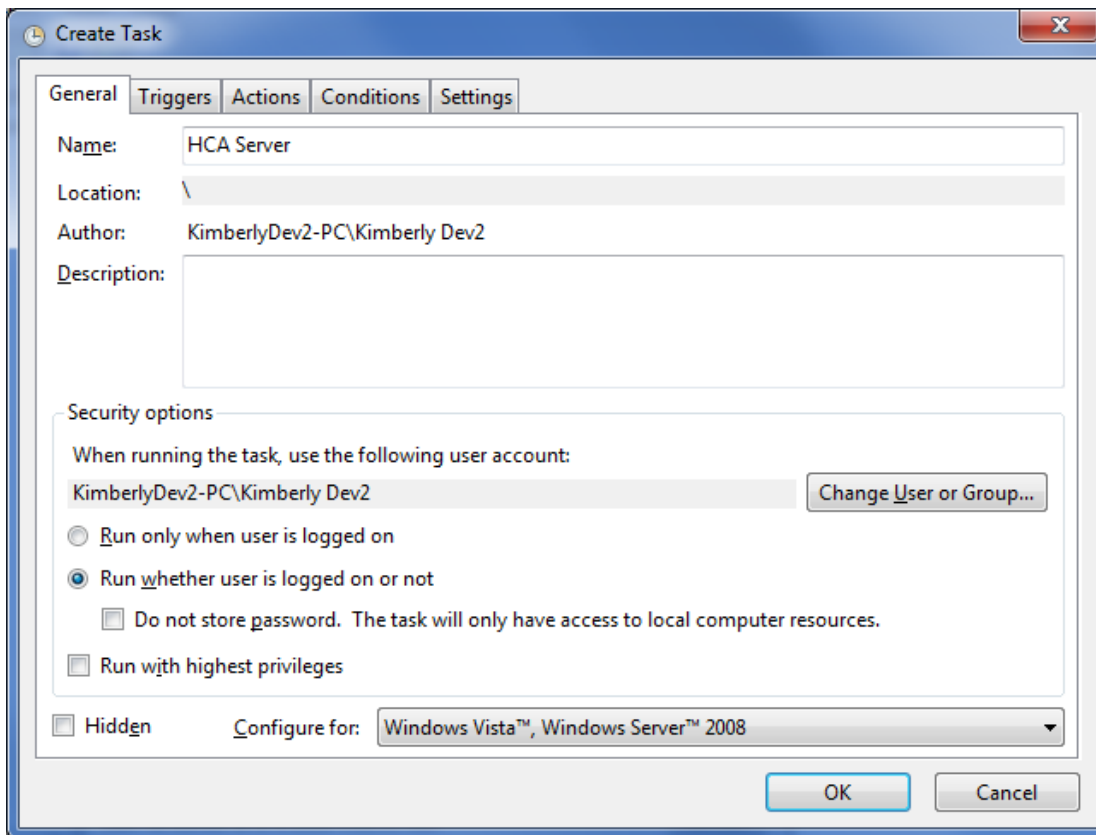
Create Task

General | Triggers | Actions | Conditions | Settings

Name: HCA Server

Location: \

Author: KimberlyDev2-PC\Kimberly Dev2

Description:

Security options

When running the task, use the following user account:

KimberlyDev2-PC\Kimberly Dev2

Change User or Group...

Run only when user is logged on

Run whether user is logged on or not

Do not store password. The task will only have access to local computer resources.

Run with highest privileges

Hidden

Configure for: Windows Vista™, Windows Server™ 2008

OK

Cancel